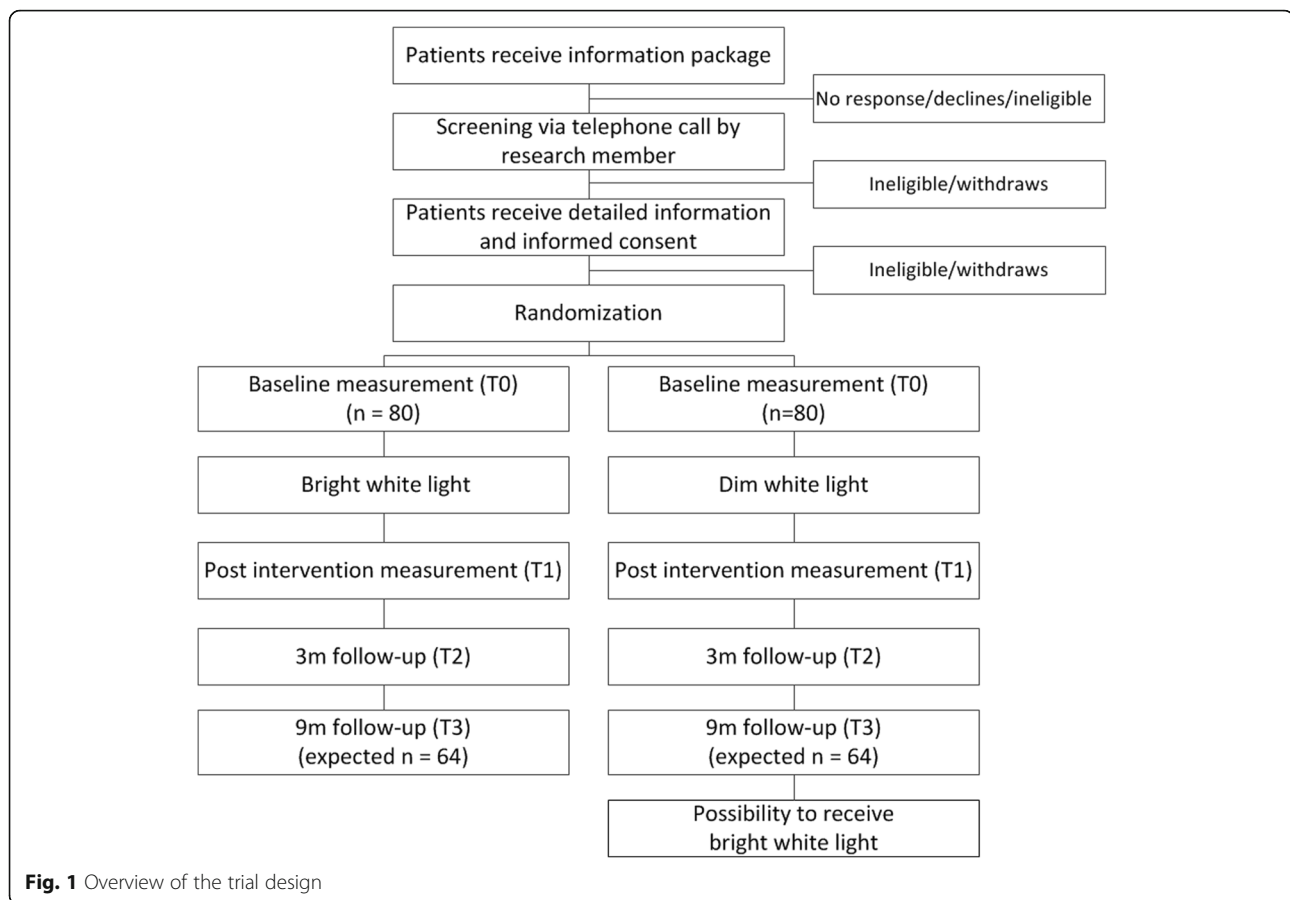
Patients receive information package

No response/declines/ineligible

Screening via telephone call by research member

Ineligible/withdraws

Patients receive detailed information and informed consent

Ineligible/withdraws

Randomization

Baseline measurement (T0) (n = 80)

Bright white light

Post intervention measurement (T1)

3m follow-up (T2)

9m follow-up (T3) (expected n = 64)

Baseline measurement (T0) (n=80)

Dim white light

Post intervention measurement (T1)

3m follow-up (T2)

9m follow-up (T3) (expected n = 64)

Possibility to receive bright white light

**Fig. 1** Overview of the trial design